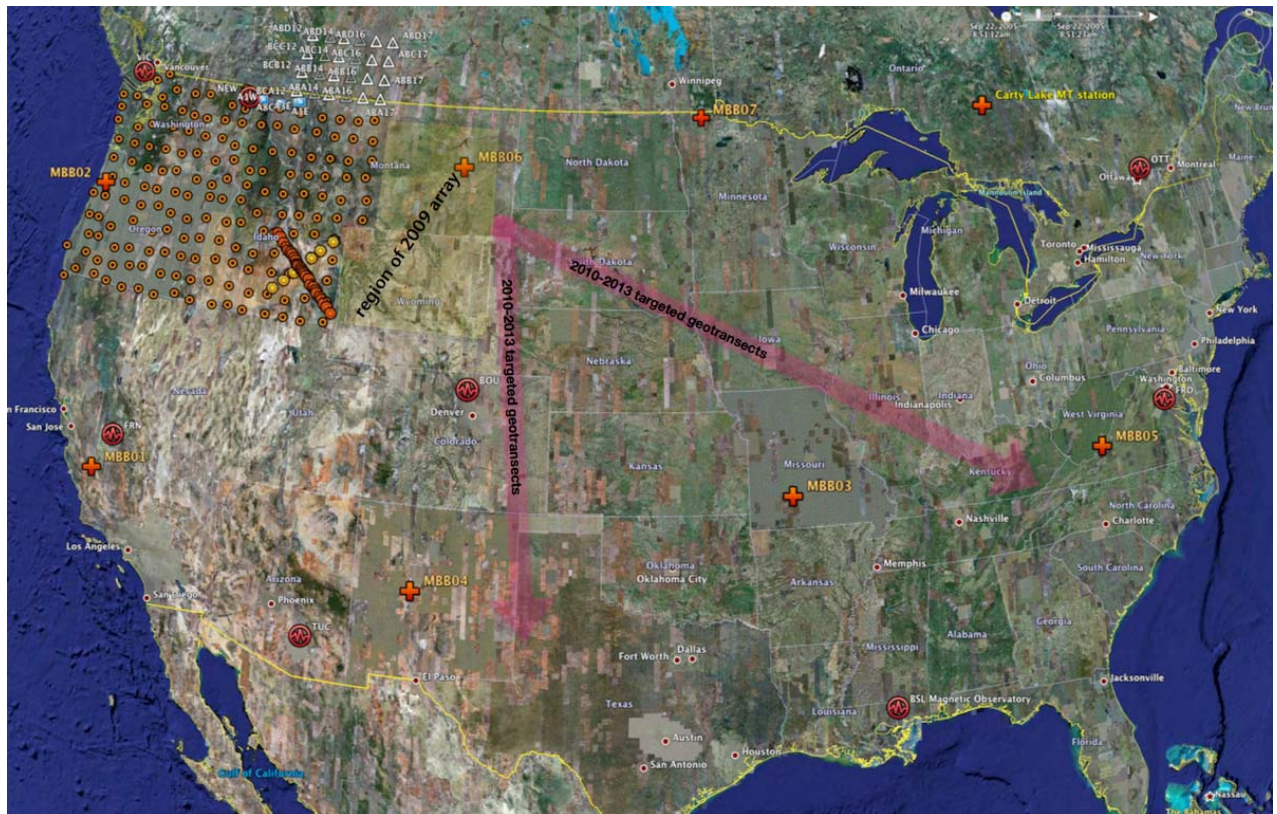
ABD12 ABD14 ABD16
BCE12 ABC14 ABC16 ABD17
BCB12 ABC17
ABB17
ABA14 ABA16
ABA17

Vancouver
VIC
NEW
A1M
Washington
Montana
MBB02
Oregon
Idaho
Wyoming
MBB06
region of 2009 array
Winnipeg
MBB07
North Dakota
Minnesota
Ontario
Carty Lake MT station
Manitoulin Island
OTT
Ottawa
Montreal
Maine
Wisconsin
Michigan
Toronto
Mississauga
Hamilton
New York
Milwaukee
Detroit
Chicago
South Dakota
2010-2013 targeted geotransects
2010-2013 targeted geotransects
Iowa
Nebraska
Pennsylvania
New York
Philadelphia
Ohio
Columbus
Baltimore
Washington
Illinois
Indiana
Indianapolis
West Virginia
FRD
MBB05
an Francisco
San Jose
FRN
MBB01
Nevada
Utah
BOU
Denver
Colorado
Kansas
Missouri
MBB03
Kentucky
Nashville
North Carolina
Charlotte
Los Angeles
Arizona
Phoenix
San Diego
MBB04
TUC
Oklahoma
Oklahoma City
Arkansas
Memphis
South Carolina
Alabama
Georgia
Mississippi
Fort Worth
Dallas
El Paso
Texas
Louisiana
BSL Magnetic Observatory
Jacksonville
Austin
Houston
San Antonio
Florida
Gulf of California
Nassau